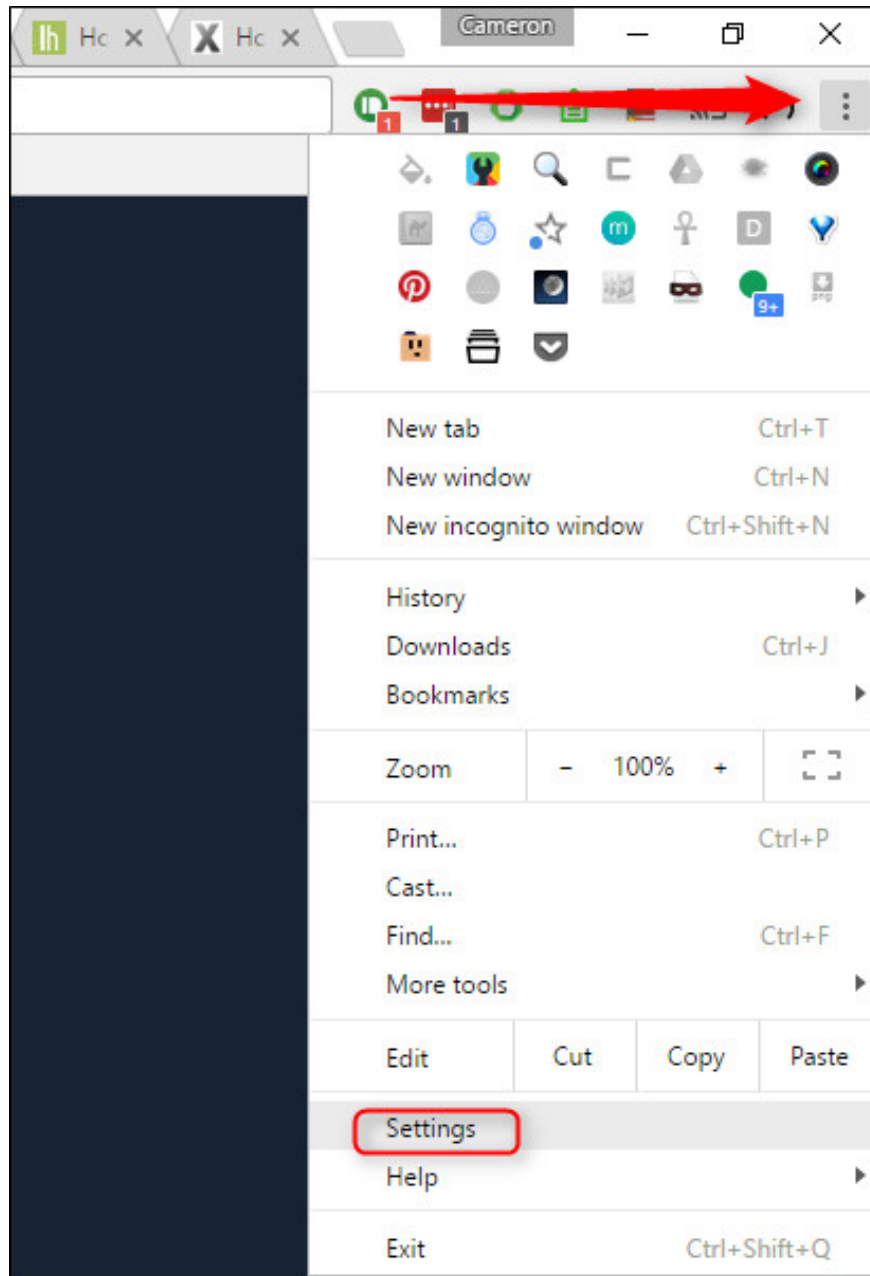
lh Hc × X Hc × Cameron

1 1

m D

9+

New tab Ctrl+T
New window Ctrl+N
New incognito window Ctrl+Shift+N

History
Downloads Ctrl+J
Bookmarks

Zoom – 100% +

Print... Ctrl+P
Cast...
Find... Ctrl+F
More tools

Edit Cut Copy Paste

Settings
Help

Exit Ctrl+Shift+Q